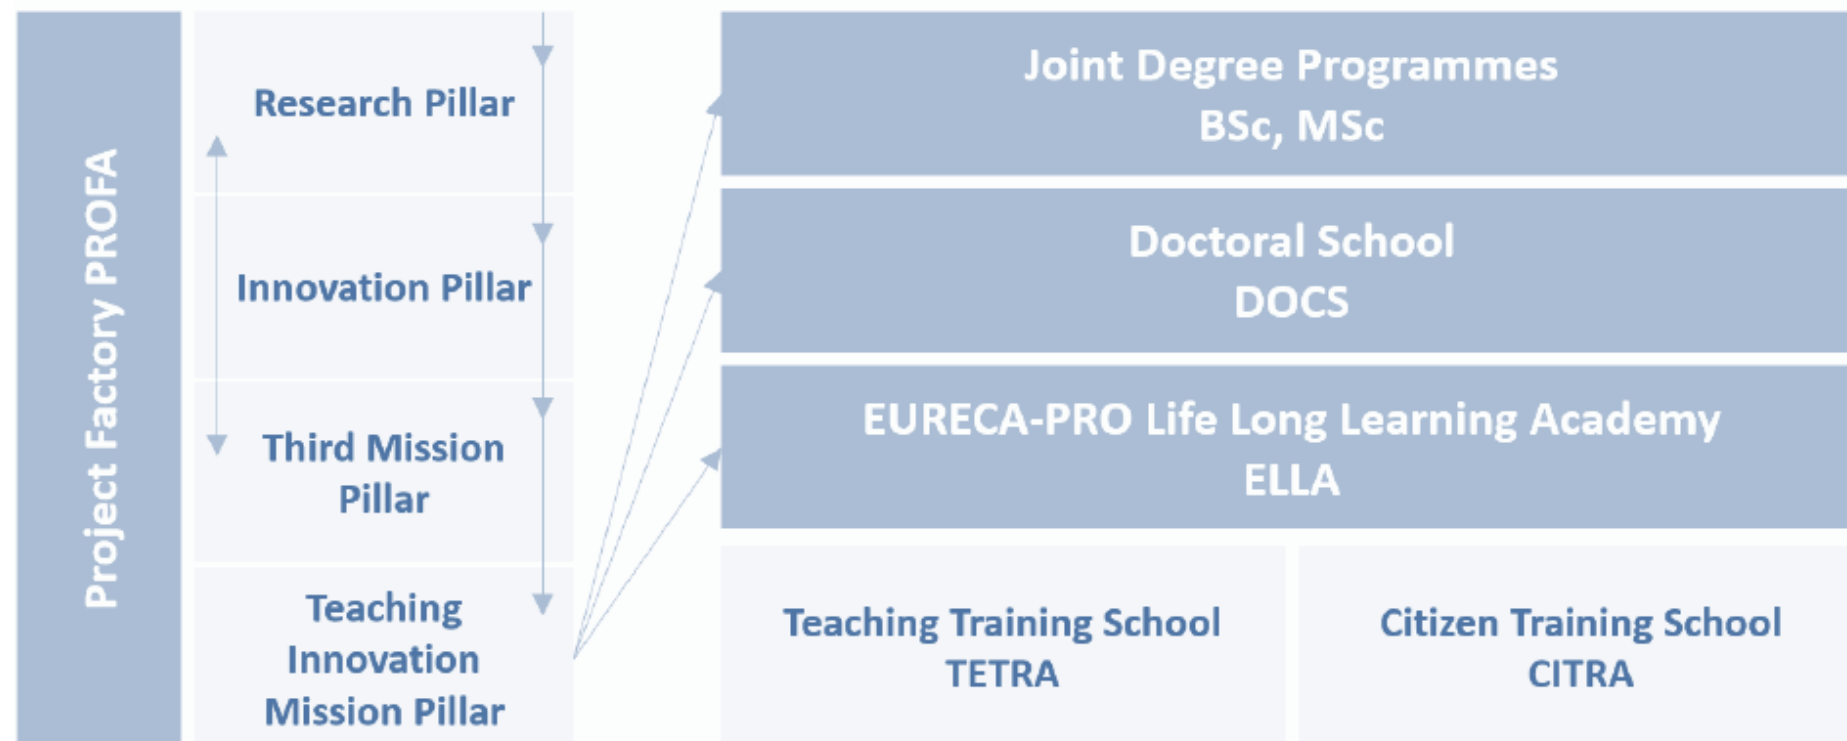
Project Factory PROFA

Research Pillar

Innovation Pillar

Third Mission Pillar

Teaching Innovation Mission Pillar

Joint Degree Programmes
BSc, MSc

Doctoral School
DOCS

EURECA-PRO Life Long Learning Academy
ELLA

Teaching Training School
TETRA

Citizen Training School
CITRA